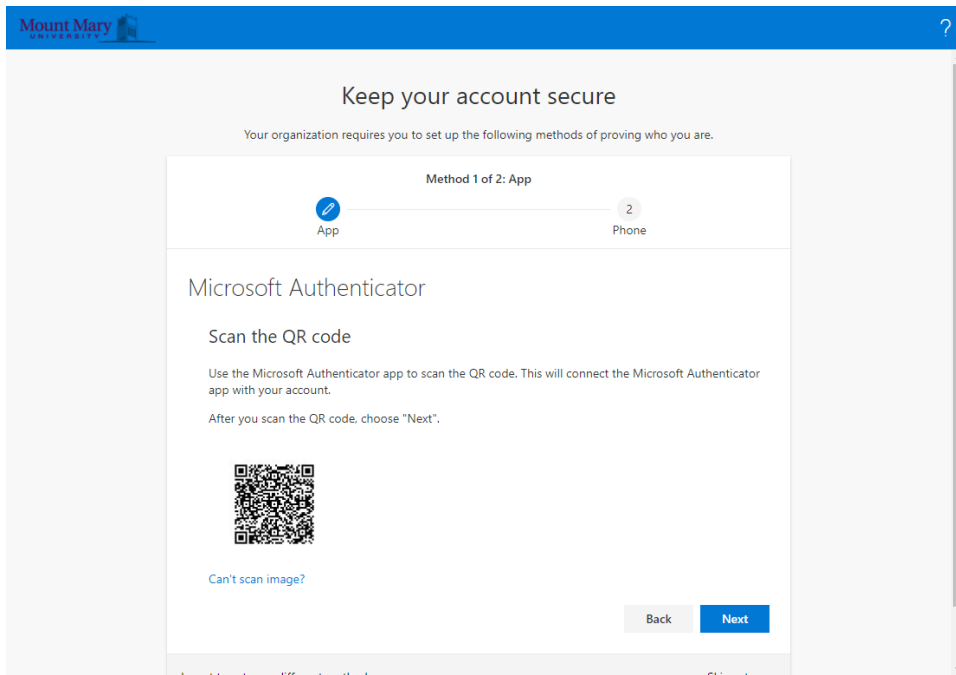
Mount Mary
UNIVERSITY

?

Keep your account secure

Your organization requires you to set up the following methods of proving who you are.

Method 1 of 2: App

App

2
Phone

Microsoft Authenticator

Scan the QR code

Use the Microsoft Authenticator app to scan the QR code. This will connect the Microsoft Authenticator app with your account.

After you scan the QR code, choose "Next".

Can't scan image?

Back

Next

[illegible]